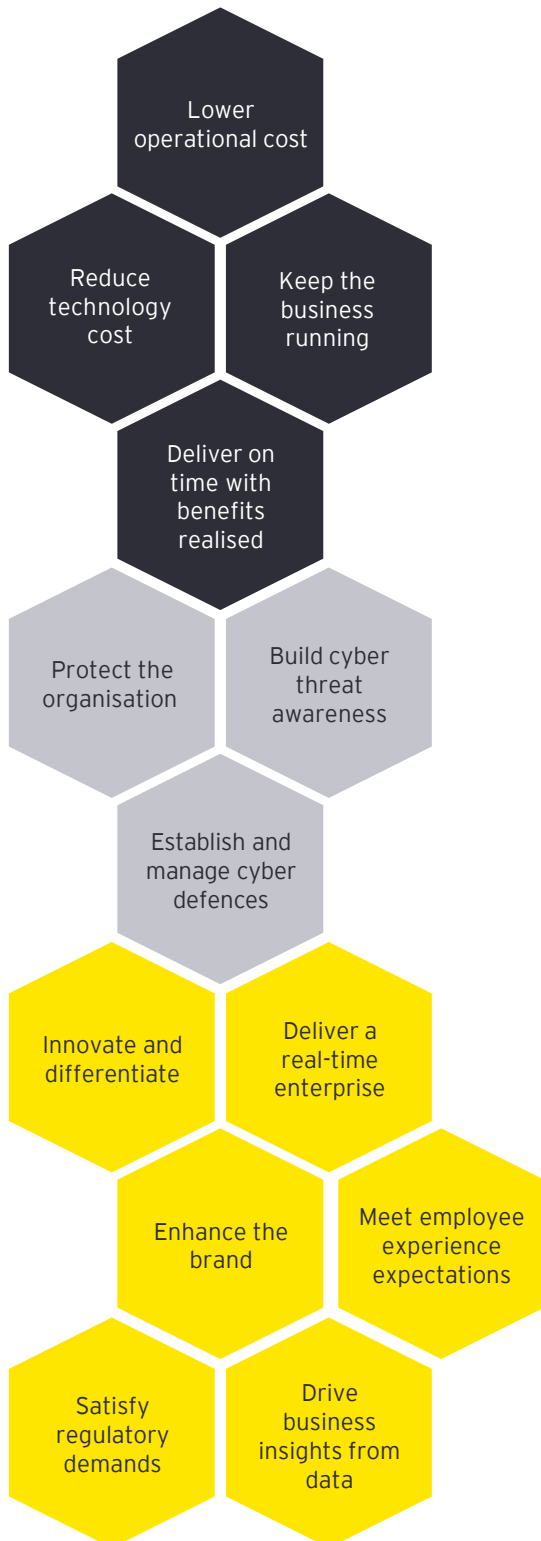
Lower operational cost

Reduce technology cost

Keep the business running

Deliver on time with benefits realised

Protect the organisation

Build cyber threat awareness

Establish and manage cyber defences

Innovate and differentiate

Deliver a real-time enterprise

Enhance the brand

Meet employee experience expectations

Satisfy regulatory demands

Drive business insights from data